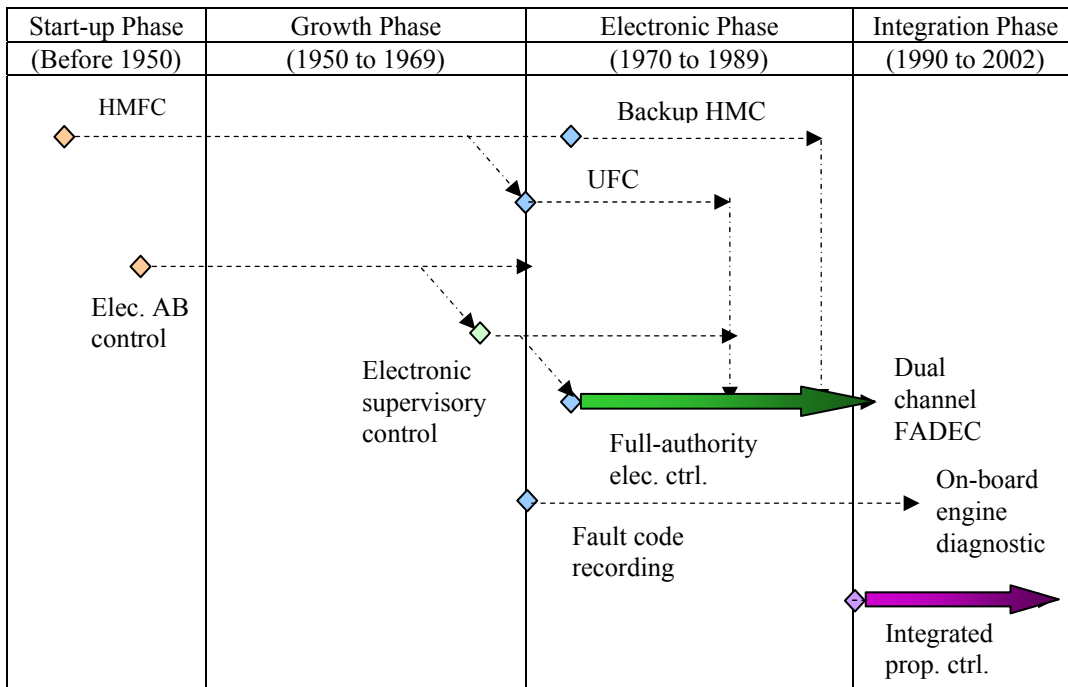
| Start-up Phase | Growth Phase | Electronic Phase | Integration Phase |
|---|---|---|---|
| (Before 1950) | (1950 to 1969) | (1970 to 1989) | (1990 to 2002) |

HMFC

Backup HMC

UFC

Elec. AB control

Electronic supervisory control

Dual channel FADEC

Full-authority elec. ctrl.

On-board engine diagnostic

Fault code recording

Integrated prop. ctrl.